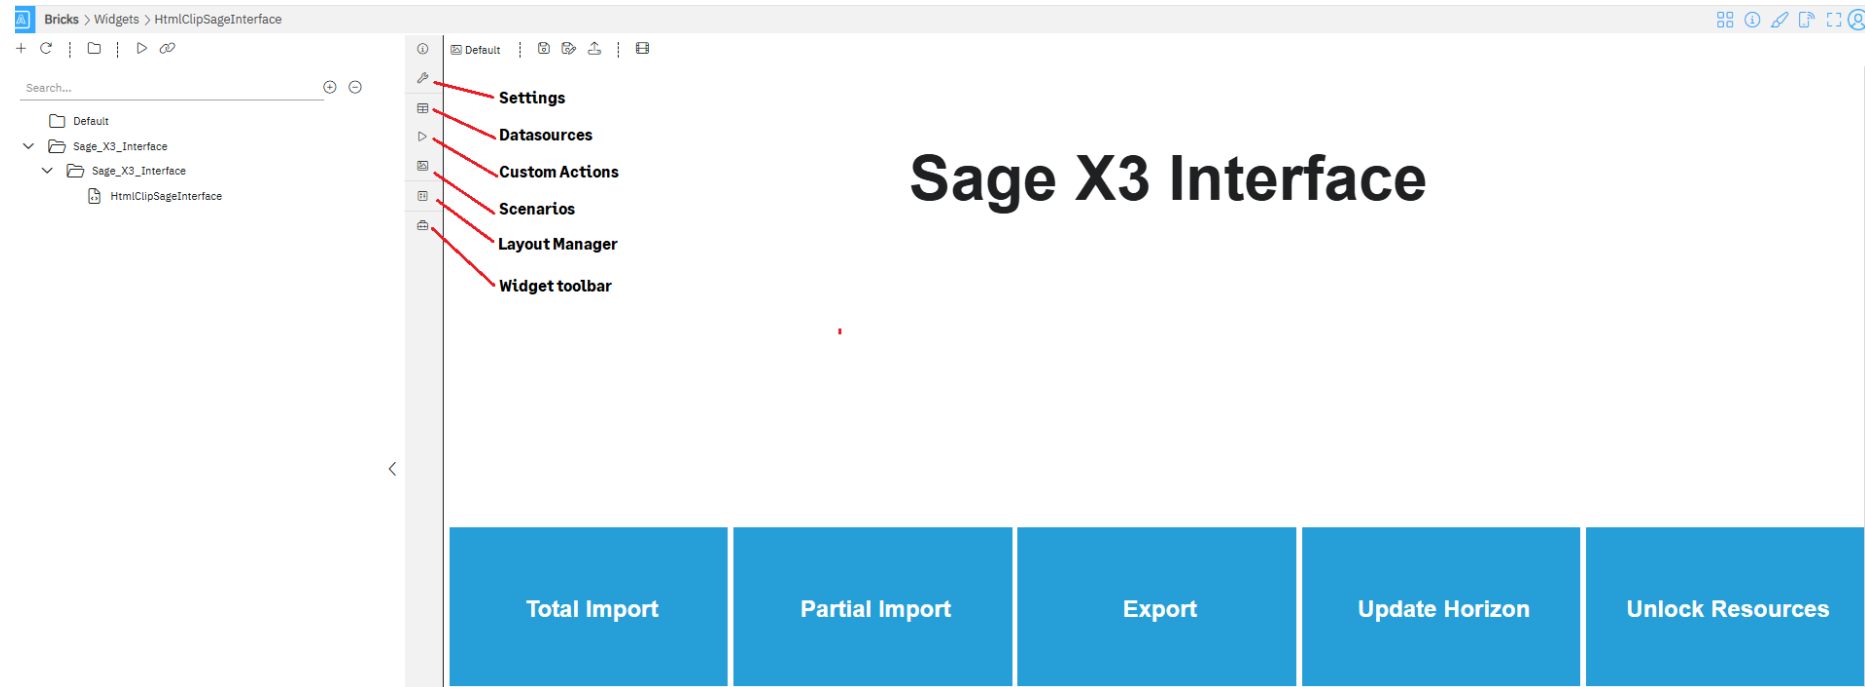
Bricks > Widgets > HtmlClipSageInterface

Search...

Default

Sage_X3_Interface

Sage_X3_Interface

HtmlClipSageInterface

Default

Settings

Datasources

Custom Actions

Scenarios

Layout Manager

Widget toolbar

Sage X3 Interface

Total Import

Partial Import

Export

Update Horizon

Unlock Resources